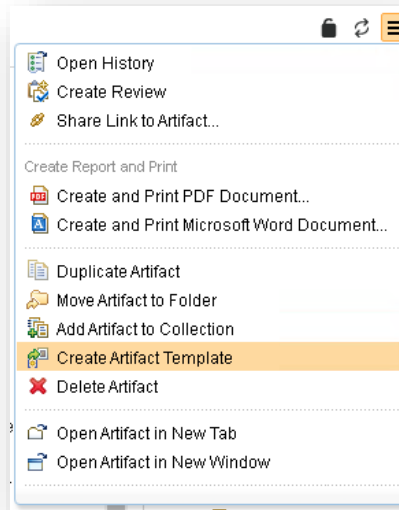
Open History
Create Review
Share Link to Artifact...

Create Report and Print
Create and Print PDF Document...
Create and Print Microsoft Word Document...

Duplicate Artifact
Move Artifact to Folder
Add Artifact to Collection
Create Artifact Template
Delete Artifact

Open Artifact in New Tab
Open Artifact in New Window